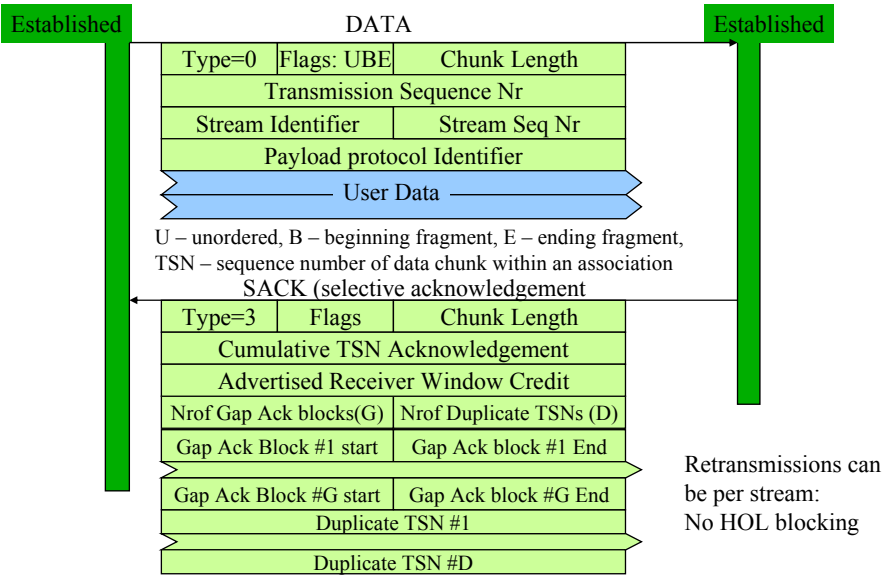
Established

DATA

Established

| Type=0 | Flags: UBE | Chunk Length |
|---|---|---|
| Transmission Sequence Nr | | |
| Stream Identifier | | Stream Seq Nr |
| Payload protocol Identifier | | |

User Data

U – unordered, B – beginning fragment, E – ending fragment, TSN – sequence number of data chunk within an association

SACK (selective acknowledgement

| Type=3 | Flags | Chunk Length |
|---|---|---|
| Cumulative TSN Acknowledgement | | |
| Advertised Receiver Window Credit | | |
| Nrof Gap Ack blocks(G) | | Nrof Duplicate TSNs (D) |
| Gap Ack Block #1 start | | Gap Ack block #1 End |
| Gap Ack Block #G start | | Gap Ack block #G End |
| Duplicate TSN #1 | | |
| Duplicate TSN #D | | |

Retransmissions can be per stream: No HOL blocking